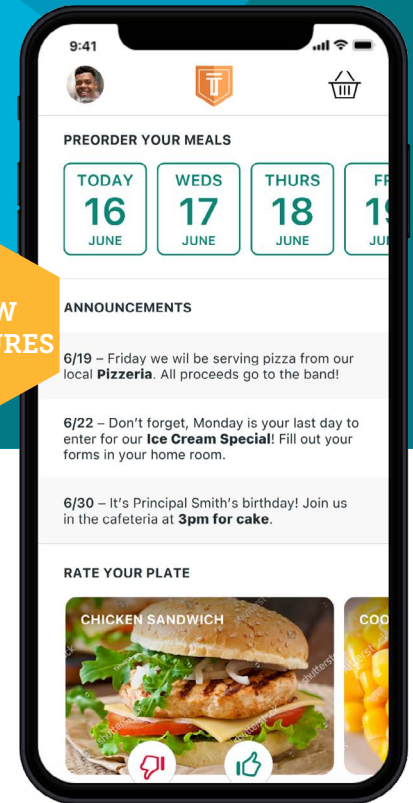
9:41

T

PREORDER YOUR MEALS

TODAY 16 JUNE

WEDS 17 JUNE

THURS 18 JUNE

FR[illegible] 1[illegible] JU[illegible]

W
RES

ANNOUNCEMENTS

6/19 – Friday we wil be serving pizza from our local **Pizzeria**. All proceeds go to the band!

6/22 – Don't forget, Monday is your last day to enter for our **Ice Cream Special**! Fill out your forms in your home room.

6/30 – It's Principal Smith's birthday! Join us in the cafeteria at **3pm for cake**.

RATE YOUR PLATE

CHICKEN SANDWICH

COO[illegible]

shutterstock